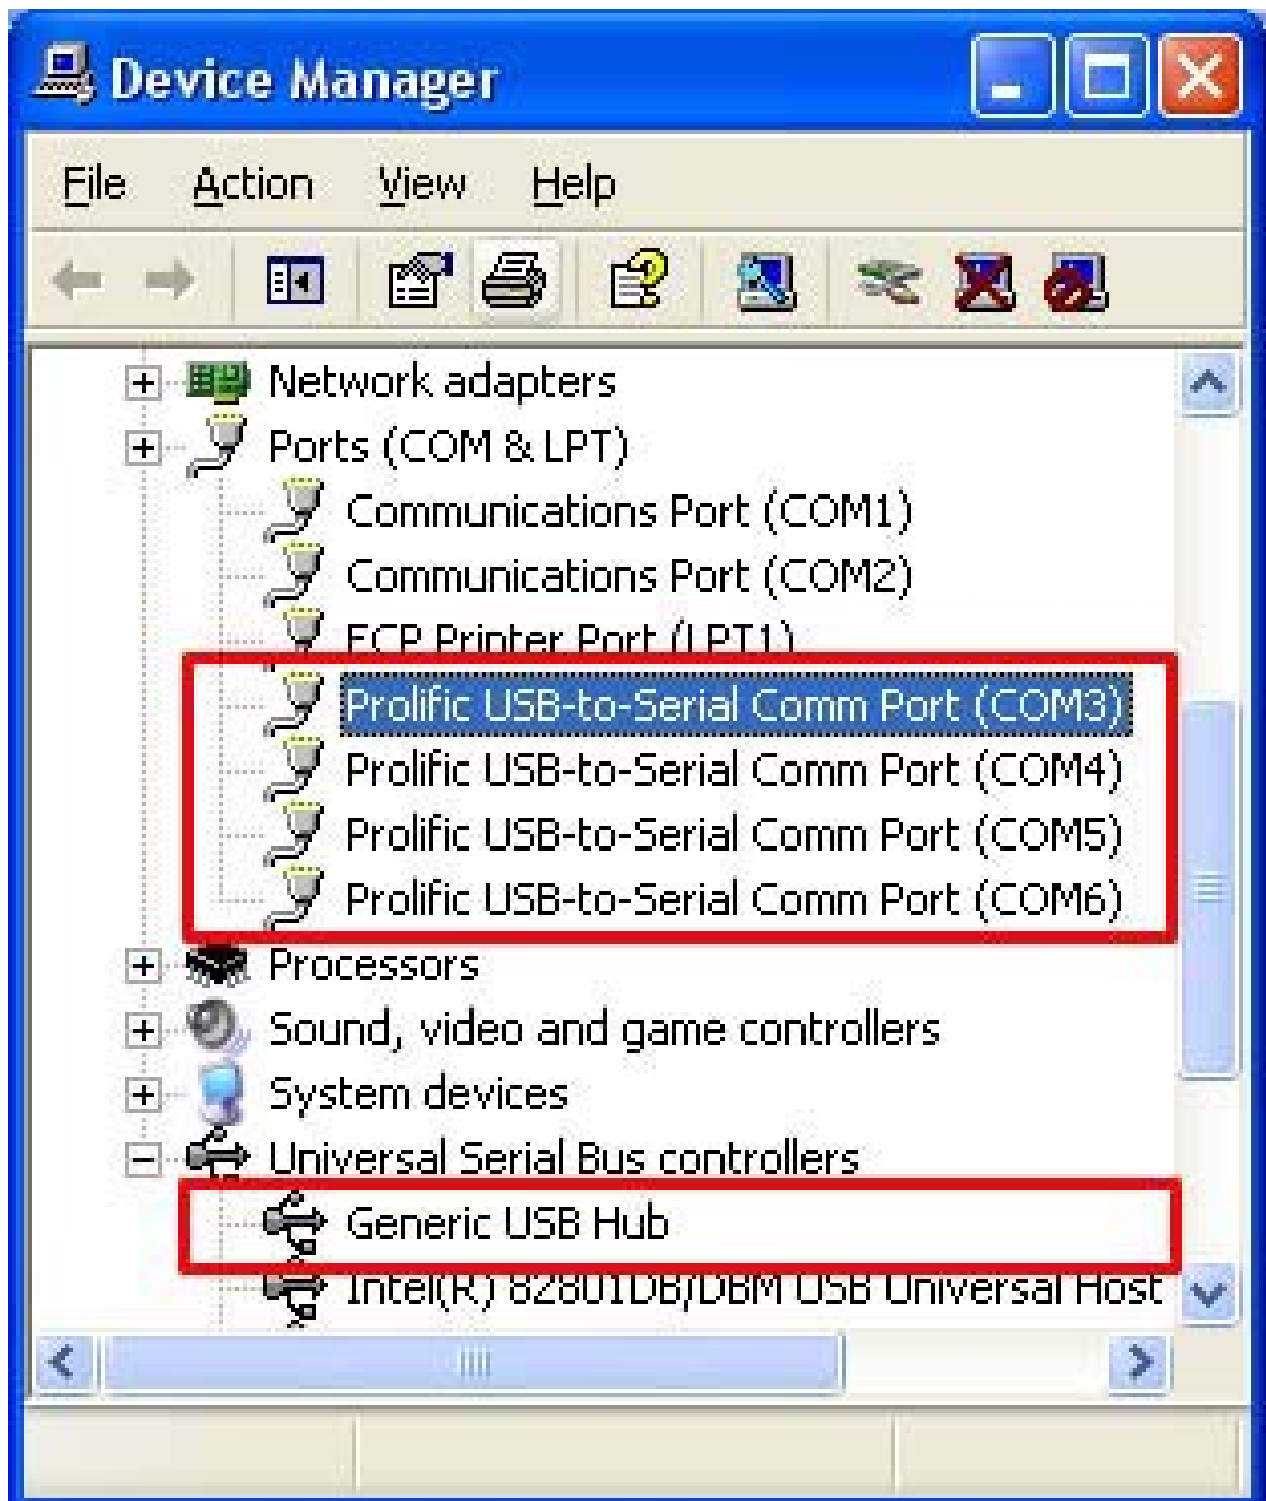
Device Manager

File Action View Help

Network adapters
Ports (COM & LPT)
Communications Port (COM1)
Communications Port (COM2)
ECP Printer Port (LPT1)
Prolific USB-to-Serial Comm Port (COM3)
Prolific USB-to-Serial Comm Port (COM4)
Prolific USB-to-Serial Comm Port (COM5)
Prolific USB-to-Serial Comm Port (COM6)
Processors
Sound, video and game controllers
System devices
Universal Serial Bus controllers
Generic USB Hub
Intel(R) 82801DB/DBM USB Universal Host